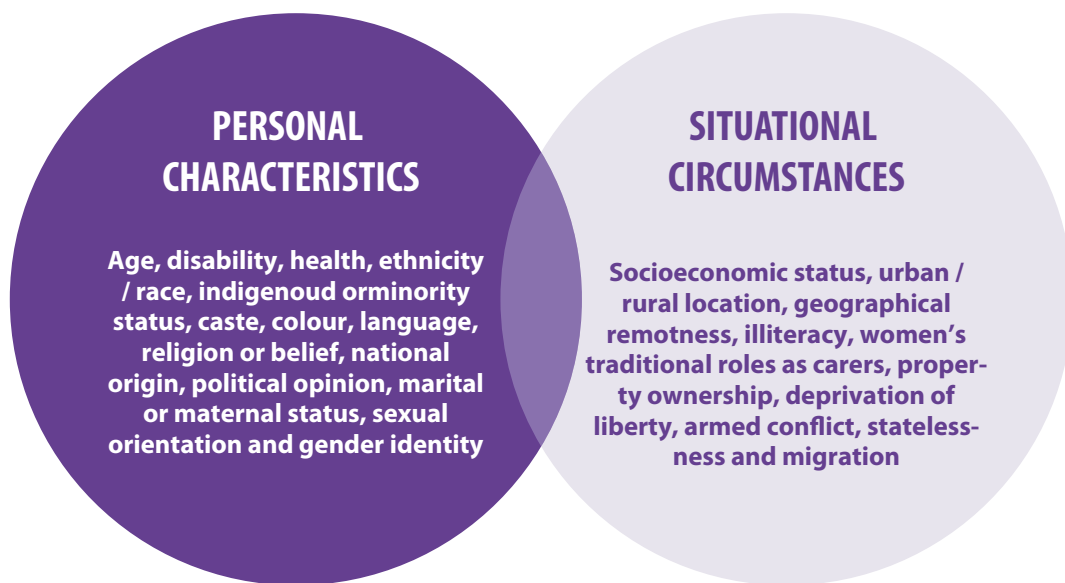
PERSONAL CHARACTERISTICS

Age, disability, health, ethnicity / race, indigenoud orminority status, caste, colour, language, religion or belief, national origin, political opinion, marital or maternal status, sexual orientation and gender identity

SITUATIONAL CIRCUMSTANCES

Socioeconomic status, urban / rural location, geographical remotness, illiteracy, women's traditional roles as carers, property ownership, deprivation of liberty, armed conflict, statelessness and migration